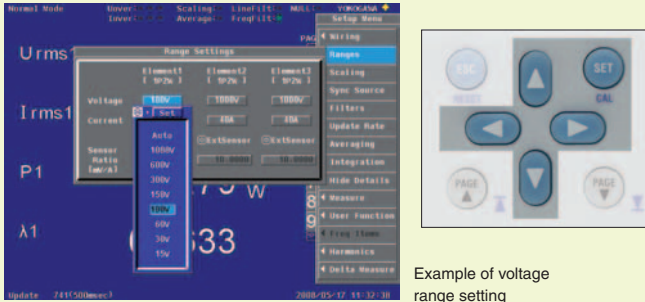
Normal Mode Unver Scaling LineFilt NULL YOKOGAWA
Inver Average FreqFilt

Setup Menu

Urms1

Range Settings

PAG

Wiring

Ranges

Scaling

Sync Source

Filters

Update Rate

Averaging

Integration

Hide Details

Measure

User Function

Freq Items

Harmonics

Delta Measure

Element1 [ 1P2W ]

Element2 [ 1P2W ]

Element3 [ 1P2W ]

Voltage 100V 1000V 1000V

Irms1

Current Set 40A 40A

Auto

1000V

600V

Sensor Ratio [mV/A]

300V

ExtSensor

ExtSensor

10.0000

10.0000

150V

P1

100V

W

60V

λ1

30V

33

15V

Update 741(500msec) 2008/05/17 11:32:38

ESC

RESET

SET

CAL

PAGE

PAGE

Example of voltage range setting